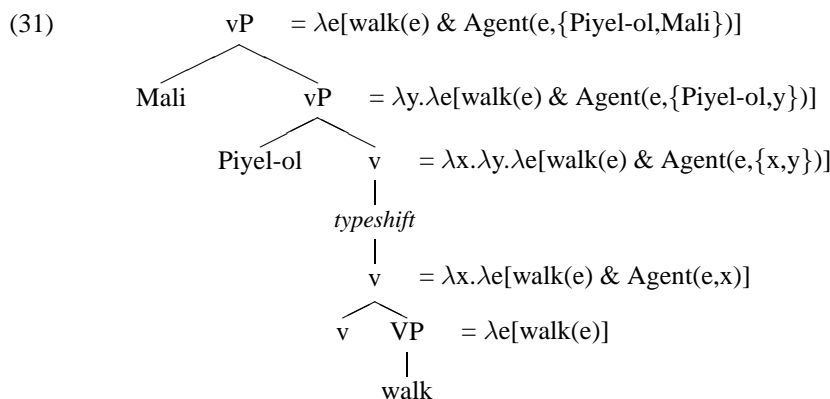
(31) vP $= \lambda e[\text{walk}(e) \;\&\; \text{Agent}(e,\{\text{Piyel-ol},\text{Mali}\})]$

Mali vP $= \lambda y.\lambda e[\text{walk}(e) \;\&\; \text{Agent}(e,\{\text{Piyel-ol},y\})]$

Piyel-ol v $= \lambda x.\lambda y.\lambda e[\text{walk}(e) \;\&\; \text{Agent}(e,\{x,y\})]$

*typeshift*

v $= \lambda x.\lambda e[\text{walk}(e) \;\&\; \text{Agent}(e,x)]$

v VP $= \lambda e[\text{walk}(e)]$

walk